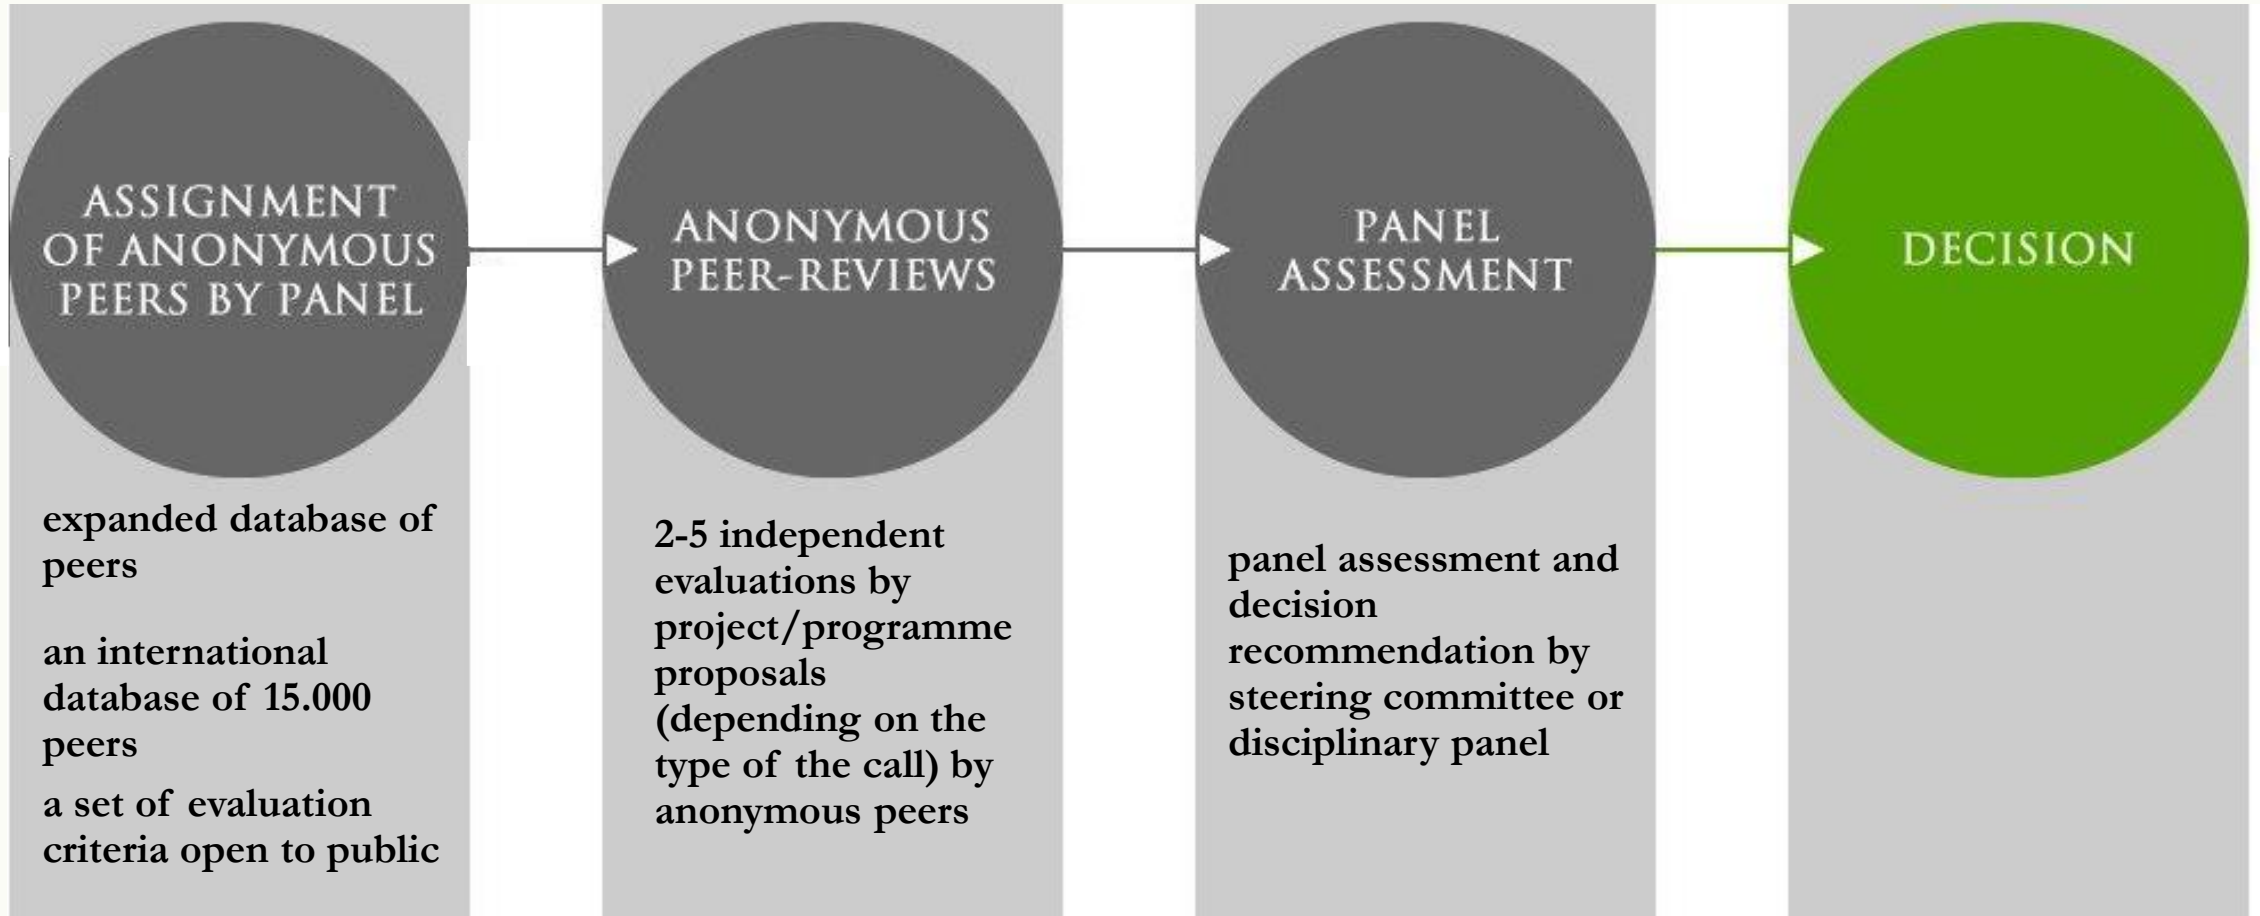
ASSIGNMENT OF ANONYMOUS PEERS BY PANEL

expanded database of peers

an international database of 15.000 peers

a set of evaluation criteria open to public

ANONYMOUS PEER-REVIEWS

2-5 independent evaluations by project/programme proposals (depending on the type of the call) by anonymous peers

PANEL ASSESSMENT

panel assessment and decision recommendation by steering committee or disciplinary panel

DECISION